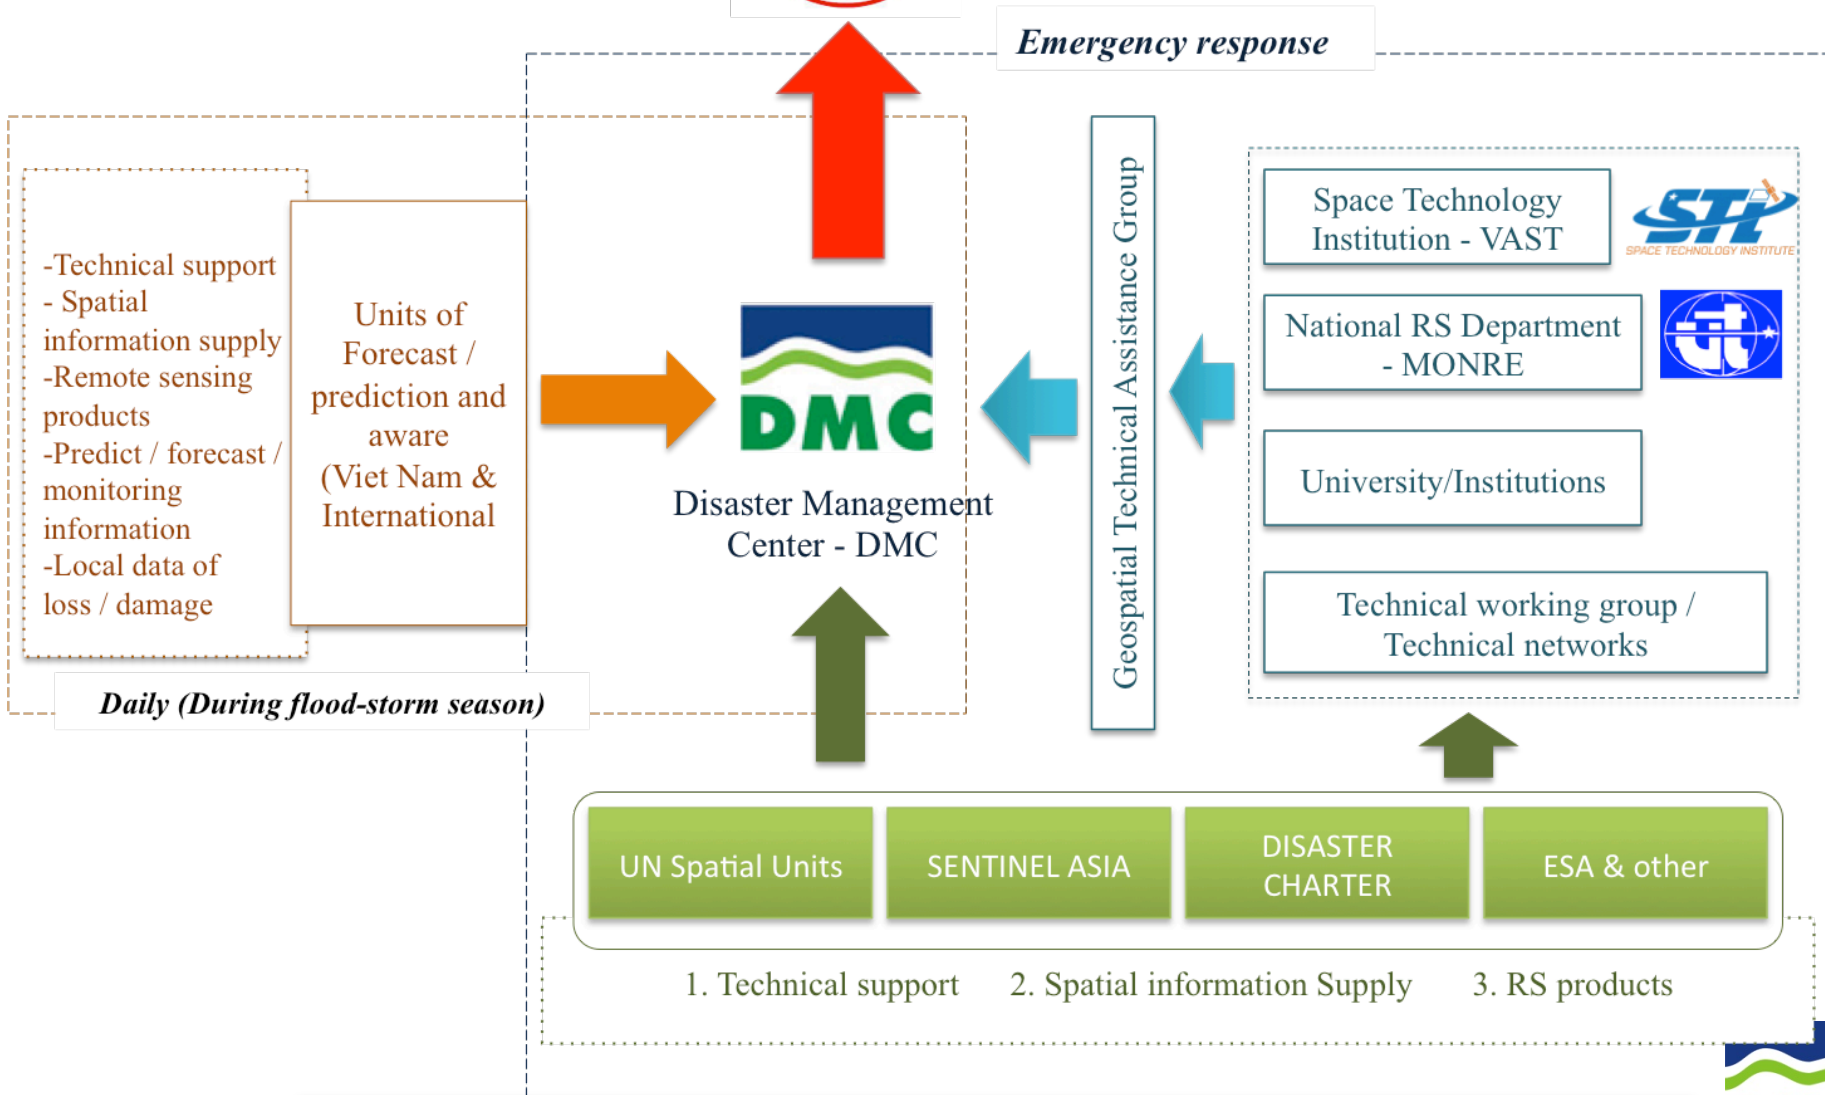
Emergency response

-Technical support
- Spatial information supply
-Remote sensing products
-Predict / forecast / monitoring information
-Local data of loss / damage

Units of Forecast / prediction and aware (Viet Nam & International

Daily (During flood-storm season)

DMC

Disaster Management Center - DMC

Geospatial Technical Assistance Group

Space Technology Institution - VAST

STI
SPACE TECHNOLOGY INSTITUTE

National RS Department - MONRE

University/Institutions

Technical working group / Technical networks

UN Spatial Units

SENTINEL ASIA

DISASTER CHARTER

ESA & other

1. Technical support 2. Spatial information Supply 3. RS products